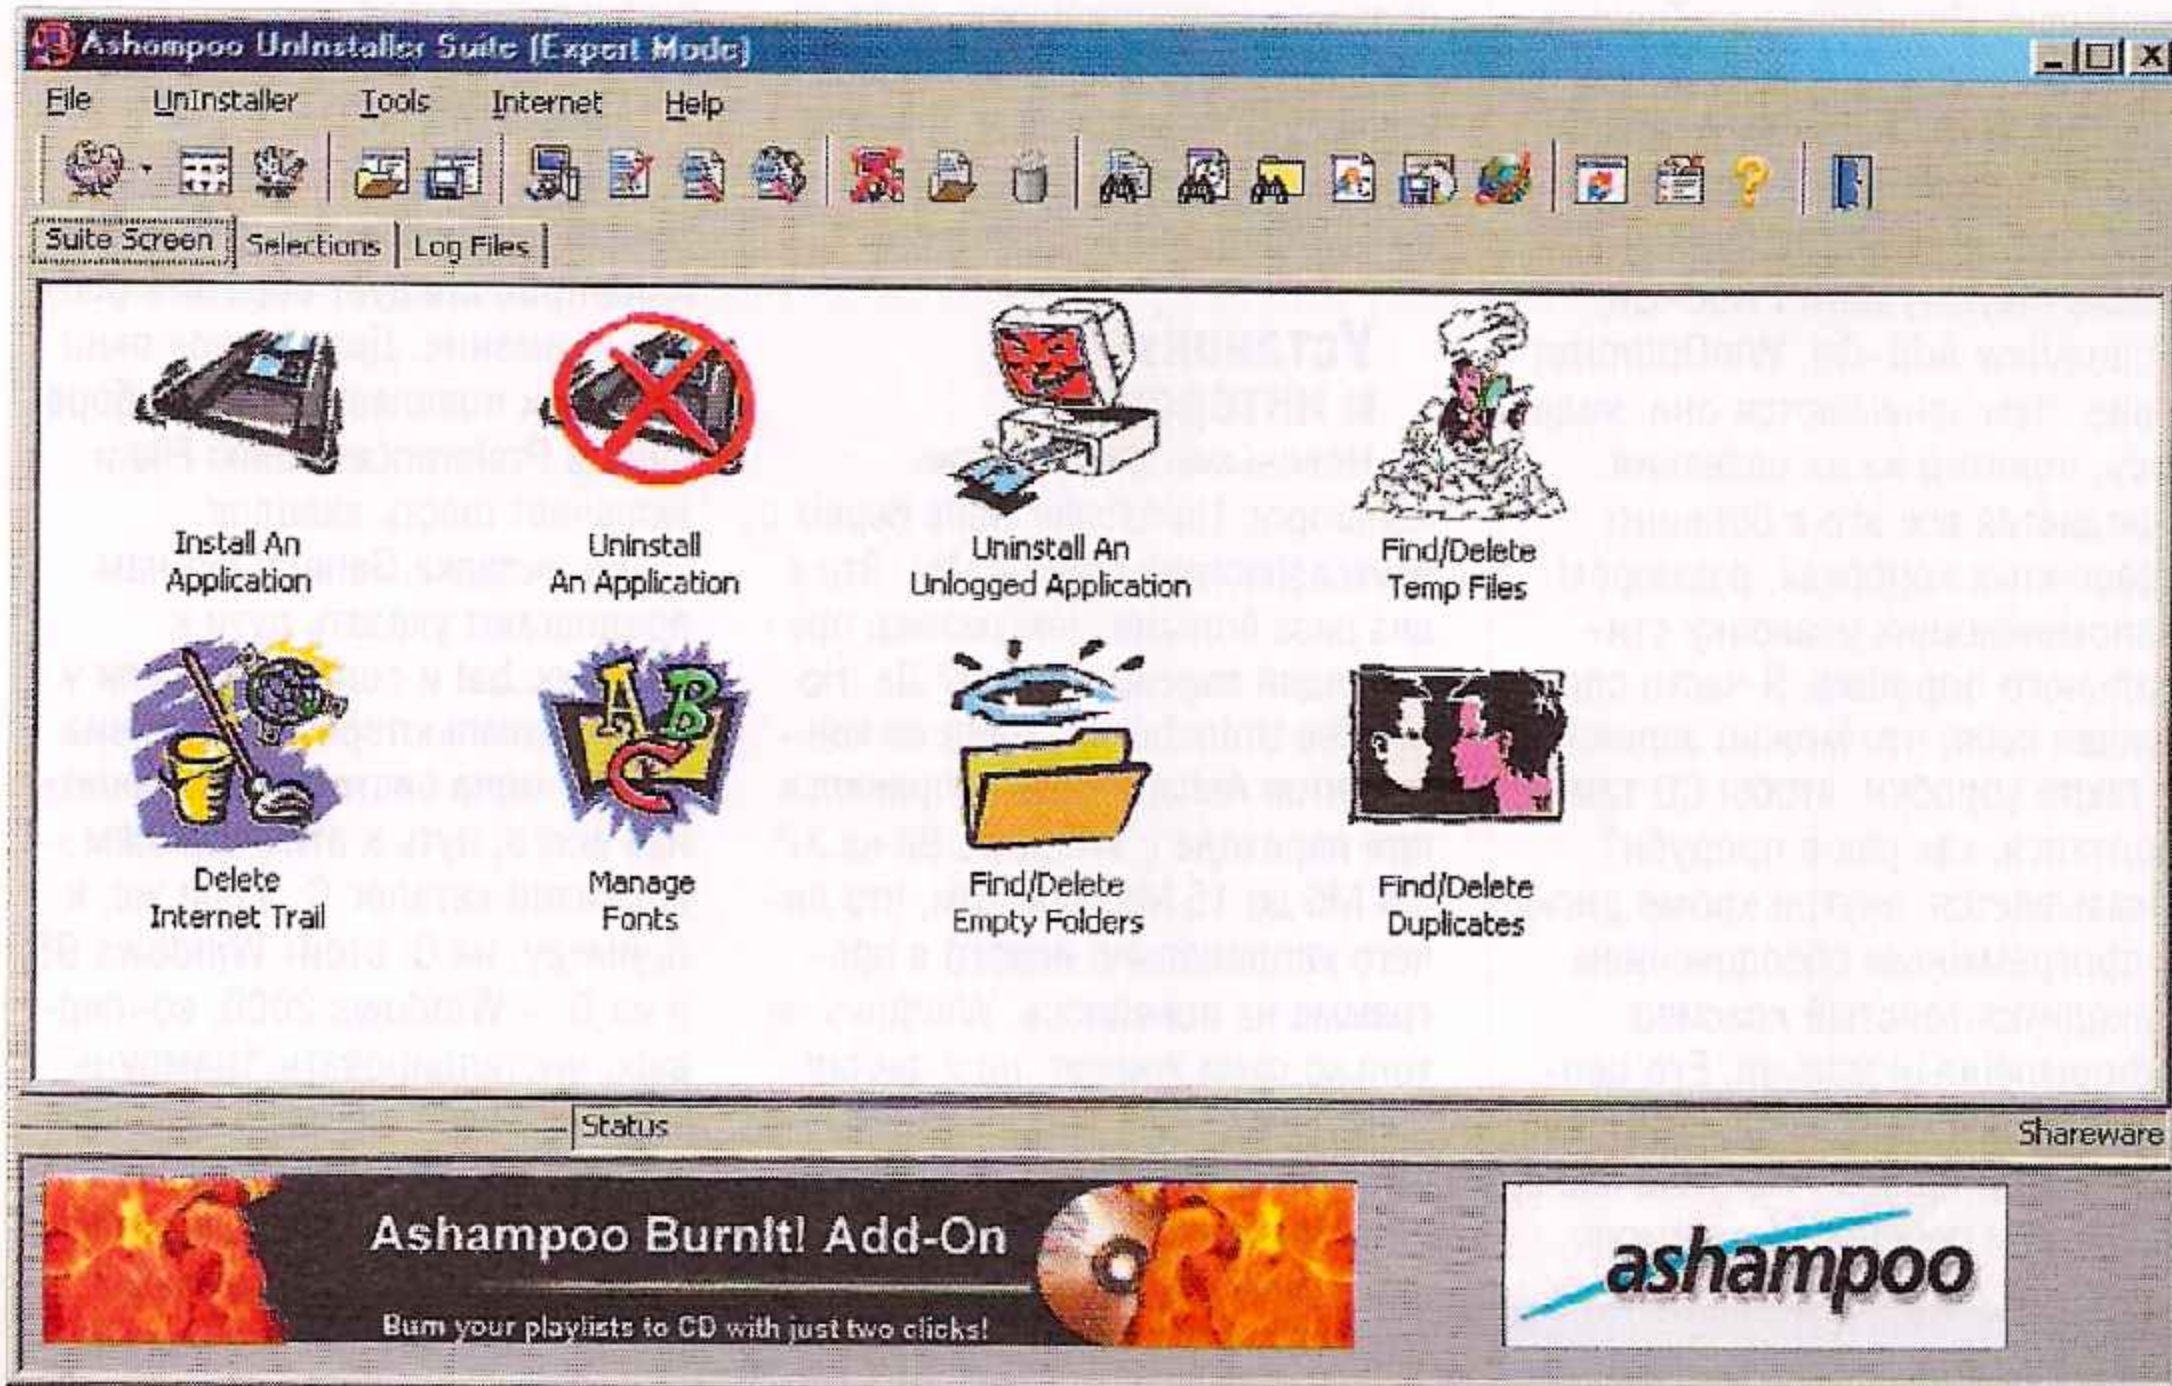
Ashampoo Uninstaller Suite (Expert Mode)

File Uninstaller Tools Internet Help

Suite Screen Selections Log Files

Install An Application

Uninstall An Application

Uninstall An Unlogged Application

Find/Delete Temp Files

Delete Internet Trail

Manage Fonts

Find/Delete Empty Folders

Find/Delete Duplicates

Status

Shareware

Ashampoo BurnIt! Add-On

Burn your playlists to CD with just two clicks!

ashampoo